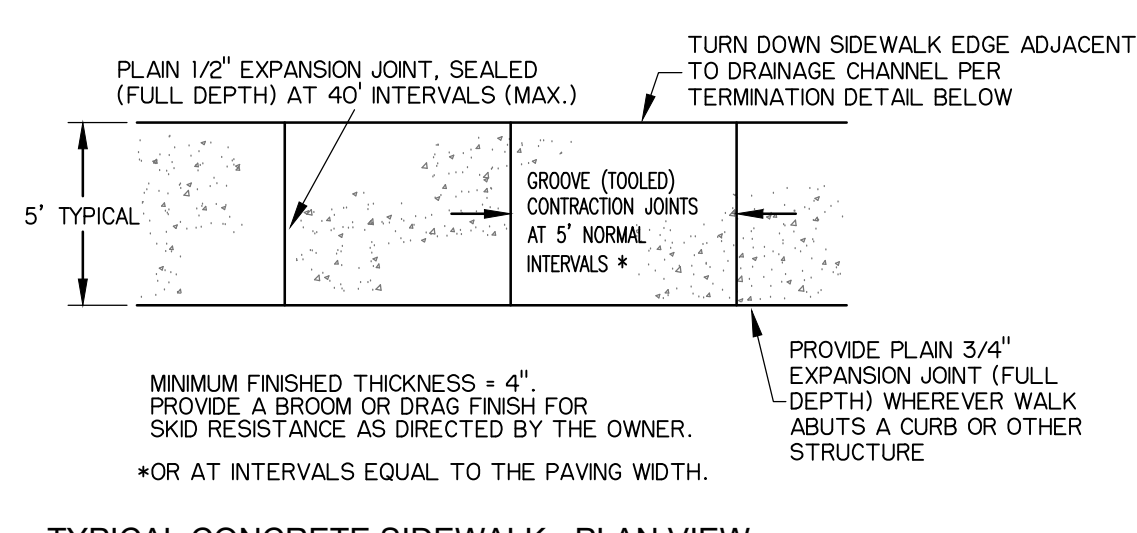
TURN DOWN SIDEWALK EDGE ADJACENT TO DRAINAGE CHANNEL PER TERMINATION DETAIL BELOW

PLAIN 1/2" EXPANSION JOINT, SEALED (FULL DEPTH) AT 40' INTERVALS (MAX.)

5' TYPICAL

GROOVE (TOOLED) CONTRACTION JOINTS AT 5' NORMAL INTERVALS *

PROVIDE PLAIN 3/4" EXPANSION JOINT (FULL DEPTH) WHEREVER WALK ABUTS A CURB OR OTHER STRUCTURE

MINIMUM FINISHED THICKNESS = 4". PROVIDE A BROOM OR DRAG FINISH FOR SKID RESISTANCE AS DIRECTED BY THE OWNER.

*OR AT INTERVALS EQUAL TO THE PAVING WIDTH.

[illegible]